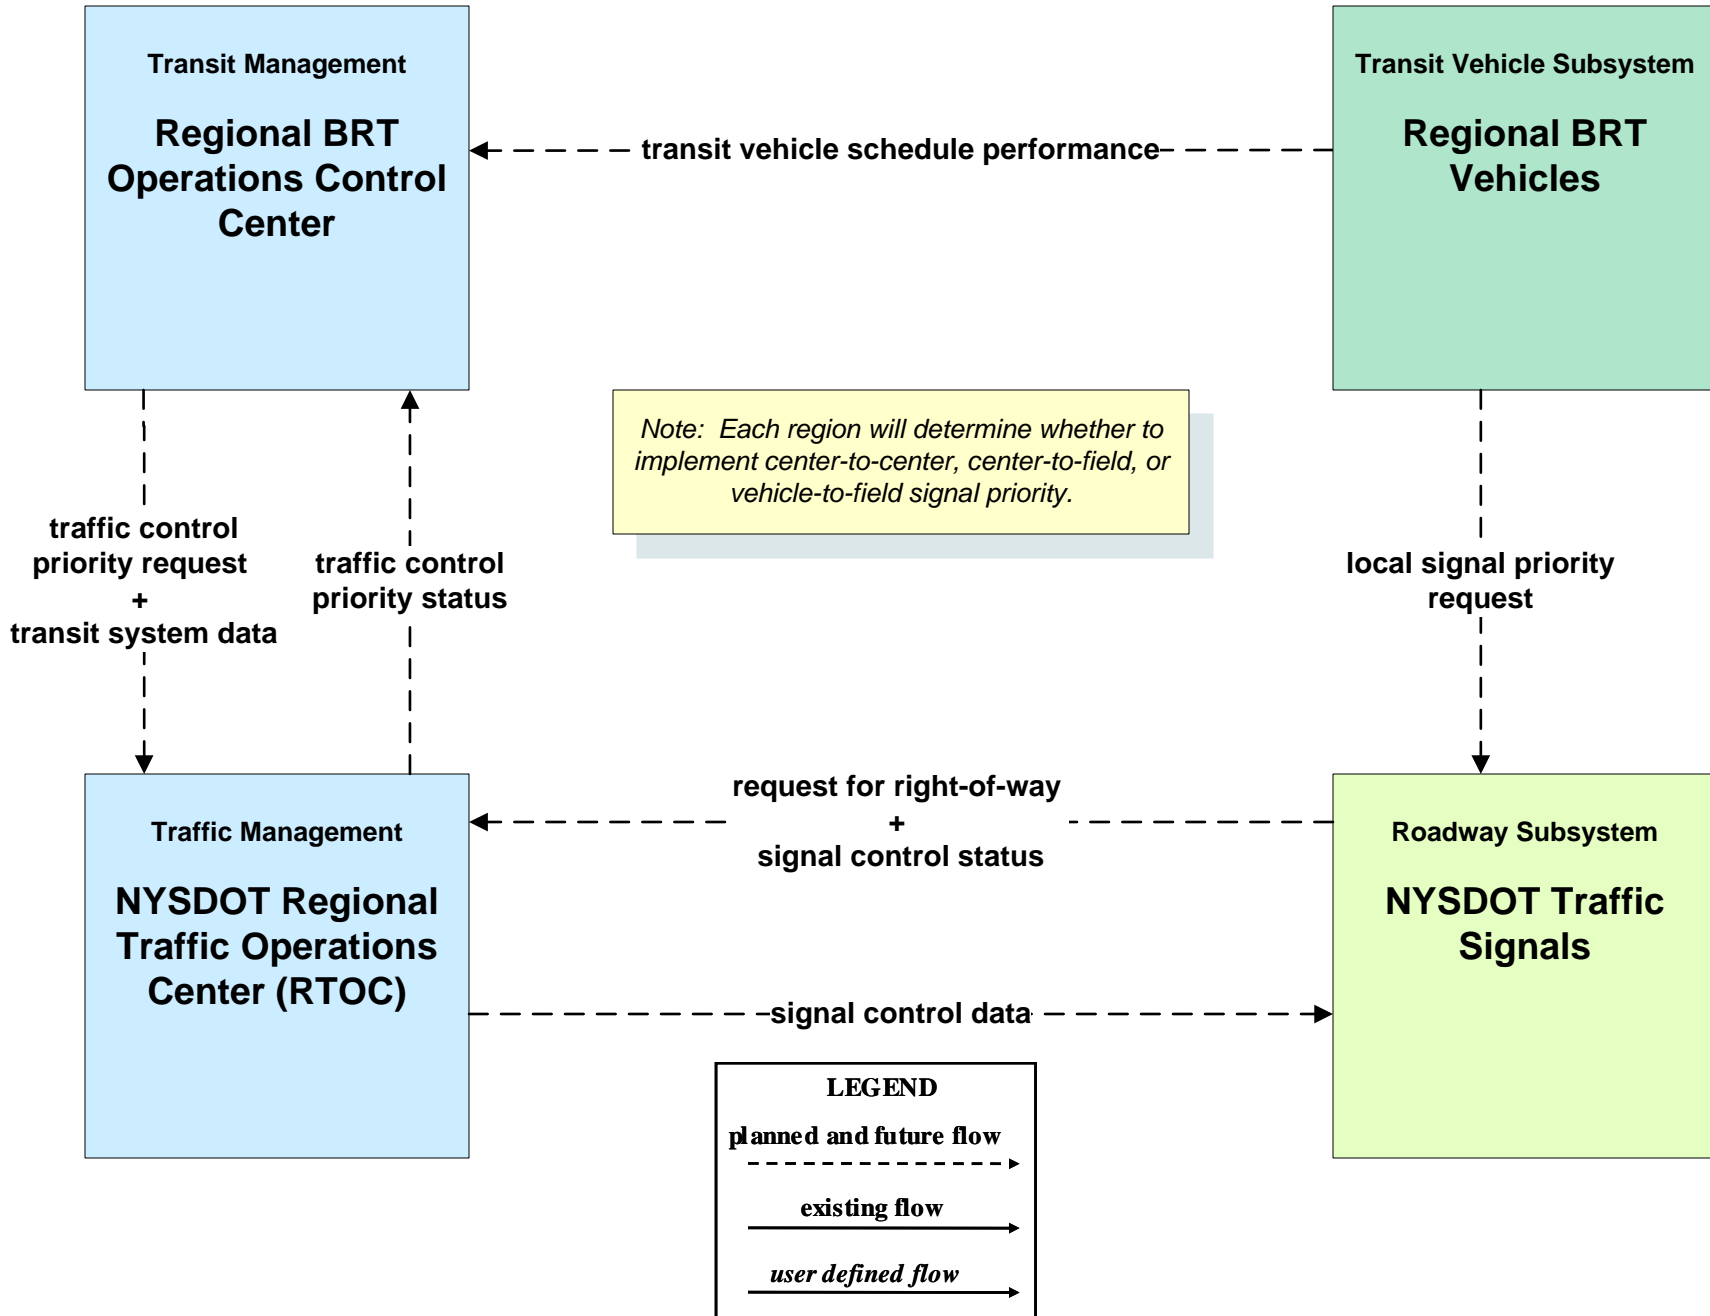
Transit Management

Regional BRT Operations Control Center

Transit Vehicle Subsystem

Regional BRT Vehicles

transit vehicle schedule performance

Note: Each region will determine whether to implement center-to-center, center-to-field, or vehicle-to-field signal priority.

traffic control priority request + transit system data

traffic control priority status

local signal priority request

request for right-of-way + signal control status

Traffic Management

NYSDOT Regional Traffic Operations Center (RTOC)

Roadway Subsystem

NYSDOT Traffic Signals

signal control data

LEGEND
planned and future flow
existing flow
user defined flow